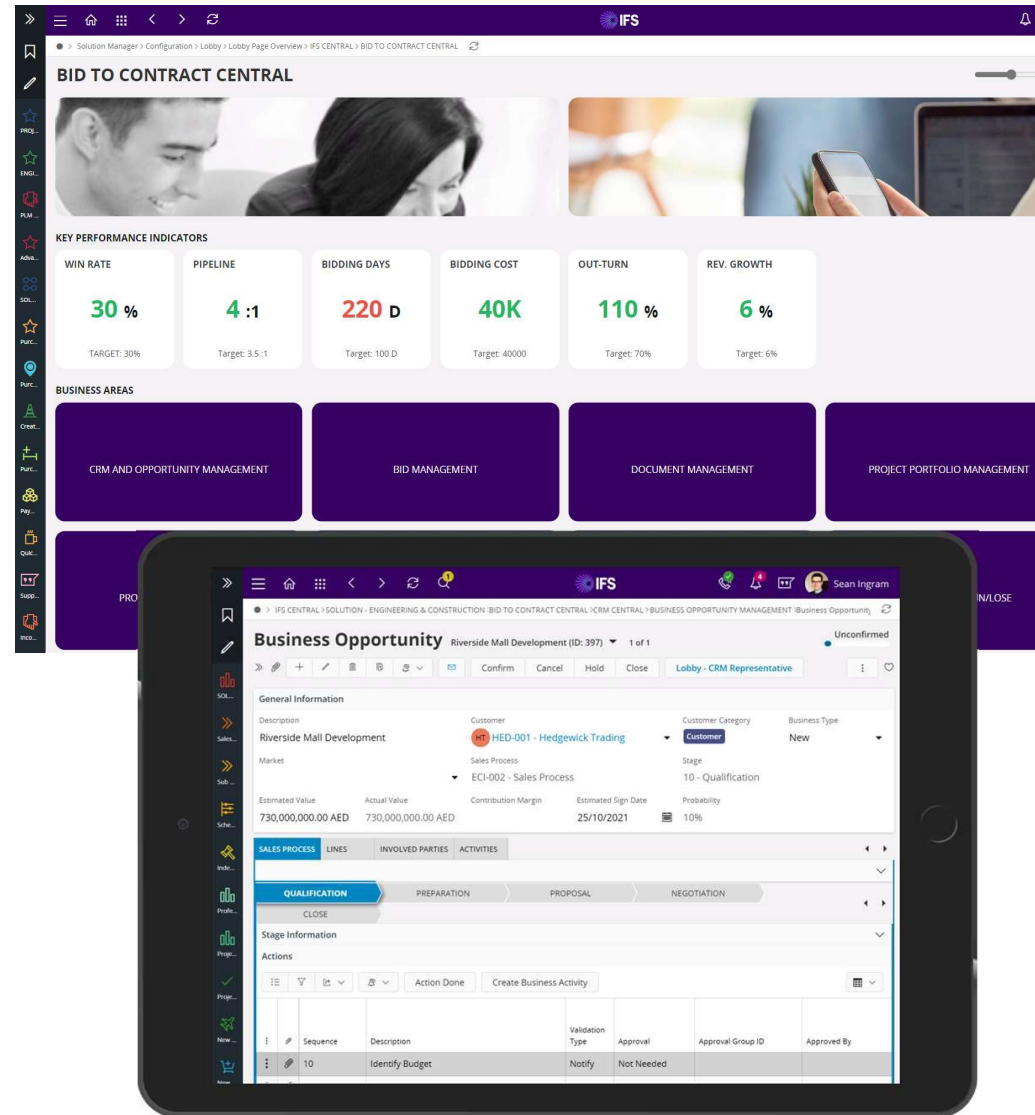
IFS

Solution Manager > Configuration > Lobby > Lobby Page Overview > IFS CENTRAL > BID TO CONTRACT CENTRAL

BID TO CONTRACT CENTRAL

PROJ... ENGI... PLM ... Adva... SOL... Purc... Purc... Creat... Purc... Pay... Quic... Supp... Inco...

KEY PERFORMANCE INDICATORS

| WIN RATE | PIPELINE | BIDDING DAYS | BIDDING COST | OUT-TURN | REV. GROWTH |
|---|---|---|---|---|---|
| 30 % | 4 :1 | 220 D | 40K | 110 % | 6 % |
| TARGET: 30% | Target: 3.5 :1 | Target: 100 D | Target: 40000 | Target: 70% | Target: 6% |

BUSINESS AREAS

CRM AND OPPORTUNITY MANAGEMENT

BID MANAGEMENT

DOCUMENT MANAGEMENT

PROJECT PORTFOLIO MANAGEMENT

PRO

IN/LOSE

IFS

Sean Ingram

IFS CENTRAL >SOLUTION - ENGINEERING & CONSTRUCTION >BID TO CONTRACT CENTRAL >CRM CENTRAL >BUSINESS OPPORTUNITY MANAGEMENT >Business Opportunity

Business Opportunity Riverside Mall Development (ID: 397) 1 of 1

Unconfirmed

Confirm Cancel Hold Close Lobby - CRM Representative

SOL... Sales... Sub ... Sche... Inde... Profe... Proje... Proje... New ... New

General Information

Description
Riverside Mall Development

Customer
HT HED-001 - Hedgewick Trading

Customer Category
Customer

Business Type
New

Market

Sales Process
ECI-002 - Sales Process

Stage
10 - Qualification

Estimated Value
730,000,000.00 AED

Actual Value
730,000,000.00 AED

Contribution Margin

Estimated Sign Date
25/10/2021

Probability
10%

SALES PROCESS LINES INVOLVED PARTIES ACTIVITIES

QUALIFICATION PREPARATION PROPOSAL NEGOTIATION CLOSE

Stage Information

Actions

Action Done Create Business Activity

| Sequence | Description | Validation Type | Approval | Approval Group ID | Approved By |
|---|---|---|---|---|---|
| 10 | Identify Budget | Notify | Not Needed | | |